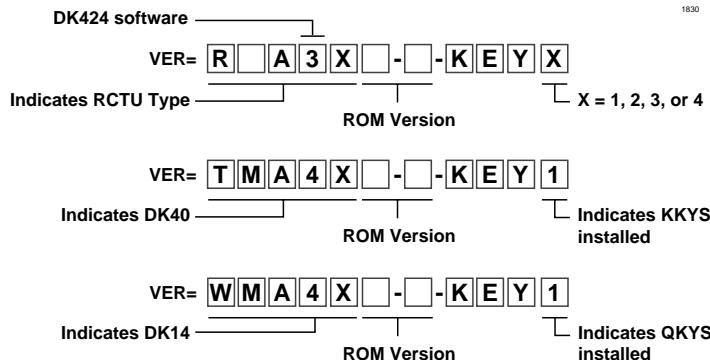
1830

DK424 software

VER= R A 3 X - - K E Y X

Indicates RCTU Type

ROM Version

X = 1, 2, 3, or 4

VER= T M A 4 X - - K E Y 1

Indicates DK40

ROM Version

Indicates KKYS installed

VER= W M A 4 X - - K E Y 1

Indicates DK14

ROM Version

Indicates QKYS installed